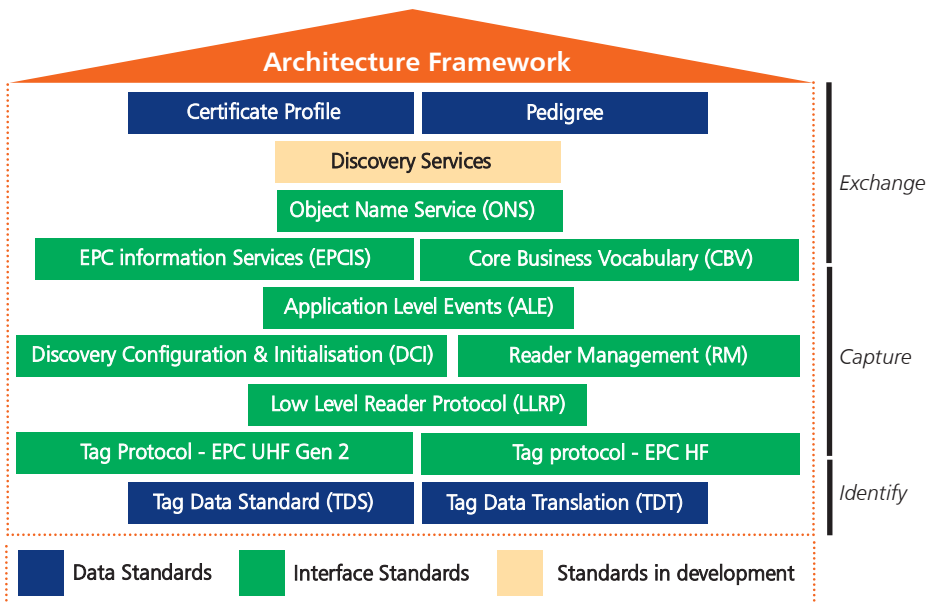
Architecture Framework

Certificate Profile

Pedigree

Discovery Services

Object Name Service (ONS)

EPC information Services (EPCIS)

Core Business Vocabulary (CBV)

Application Level Events (ALE)

Discovery Configuration & Initialisation (DCI)

Reader Management (RM)

Low Level Reader Protocol (LLRP)

Tag Protocol - EPC UHF Gen 2

Tag protocol - EPC HF

Tag Data Standard (TDS)

Tag Data Translation (TDT)

Exchange

Capture

Identify

Data Standards

Interface Standards

Standards in development